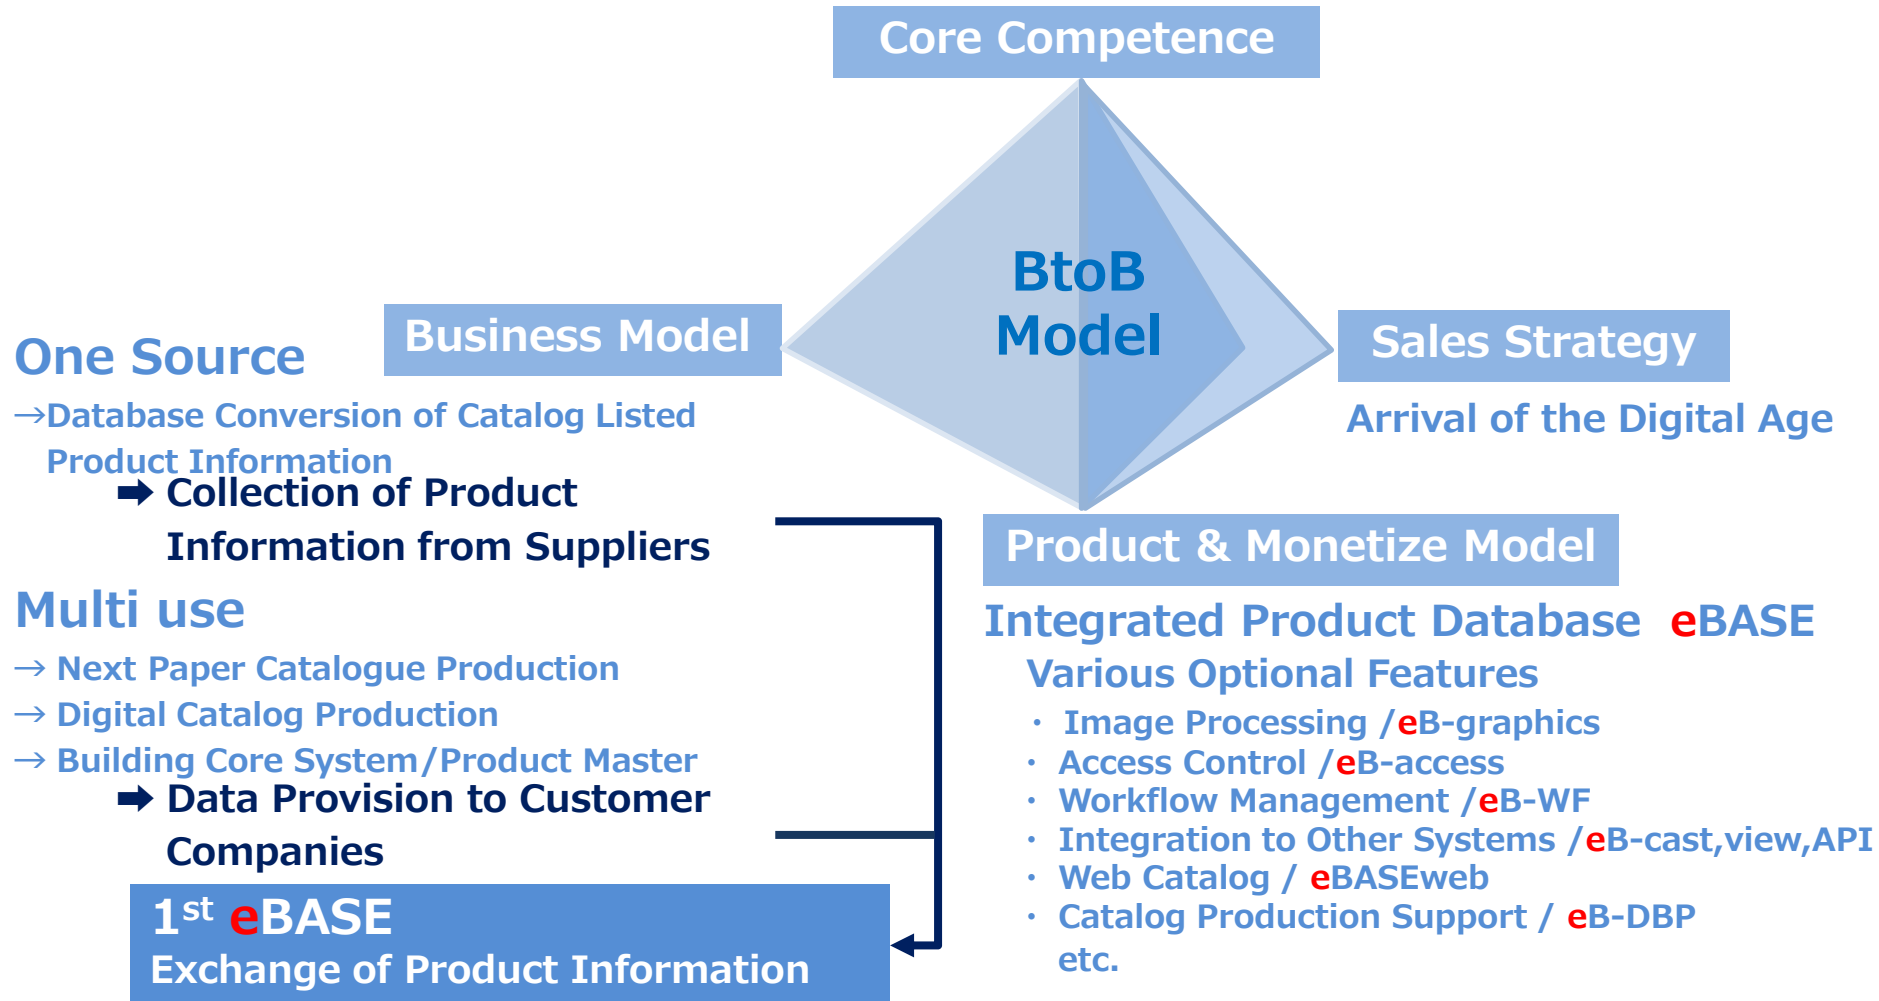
Core Competence

BtoB Model

Business Model

Sales Strategy

Arrival of the Digital Age

One Source

→Database Conversion of Catalog Listed Product Information

➡ Collection of Product Information from Suppliers

Multi use

→ Next Paper Catalogue Production

→ Digital Catalog Production

→ Building Core System/Product Master

➡ Data Provision to Customer Companies

$1^{st}$ eBASE

Exchange of Product Information

Product & Monetize Model

Integrated Product Database eBASE

Various Optional Features

・ Image Processing /eB-graphics

・ Access Control /eB-access

・ Workflow Management /eB-WF

・ Integration to Other Systems /eB-cast,view,API

・ Web Catalog / eBASEweb

・ Catalog Production Support / eB-DBP

etc.